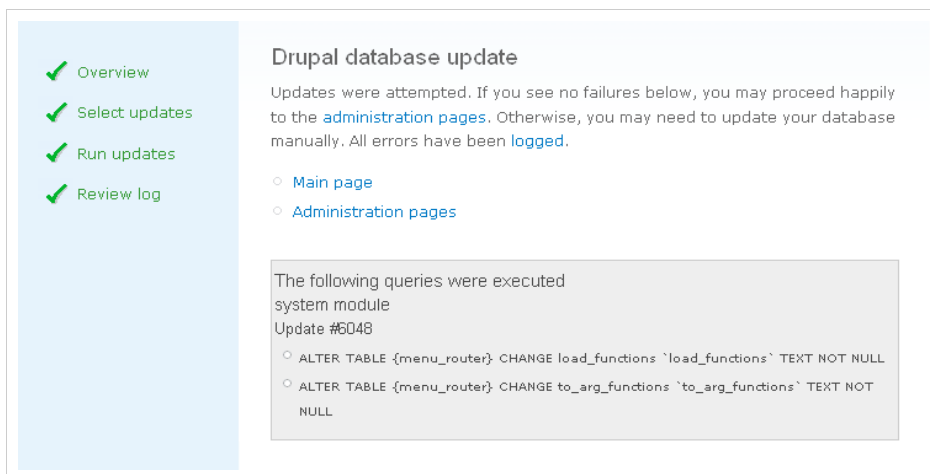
Overview
Select updates
Run updates
Review log

Drupal database update

Updates were attempted. If you see no failures below, you may proceed happily to the administration pages. Otherwise, you may need to update your database manually. All errors have been logged.

- Main page
- Administration pages

The following queries were executed
system module
Update #6048

- ALTER TABLE {menu_router} CHANGE load_functions `load_functions` TEXT NOT NULL
- ALTER TABLE {menu_router} CHANGE to_arg_functions `to_arg_functions` TEXT NOT NULL